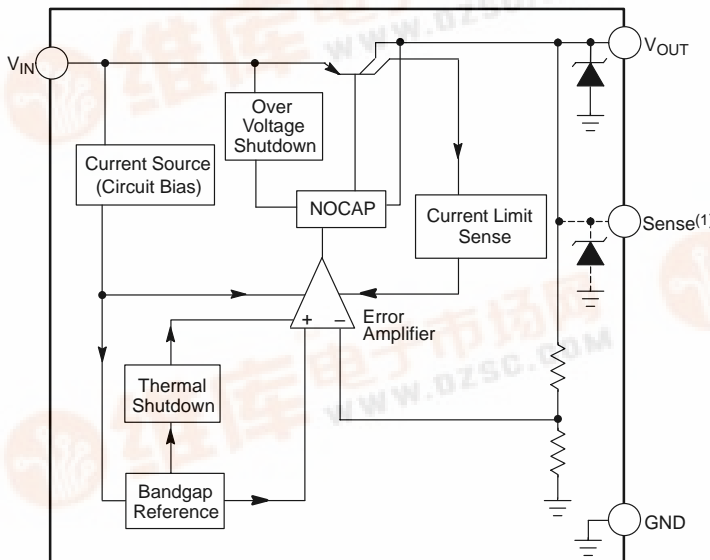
$V_{IN}$

$V_{OUT}$

Over Voltage Shutdown

Current Source (Circuit Bias)

NOCAP

Current Limit Sense

Sense$^{(1)}$

+ −

Error Amplifier

Thermal Shutdown

Bandgap Reference

GND

www.dzsc.com

www.dzsc.com